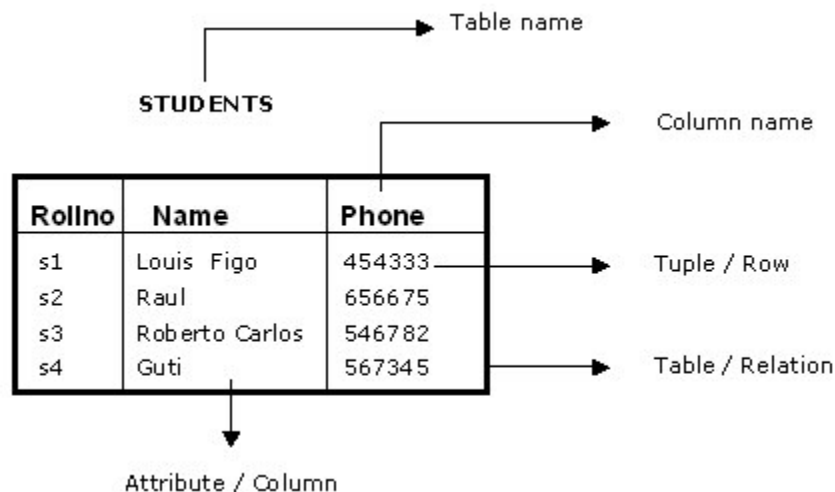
Table name

STUDENTS

Column name

| Rollno | Name | Phone |
|---|---|---|
| s1 | Louis Figo | 454333 |
| s2 | Raul | 656675 |
| s3 | Roberto Carlos | 546782 |
| s4 | Guti | 567345 |

Tuple / Row

Table / Relation

Attribute / Column